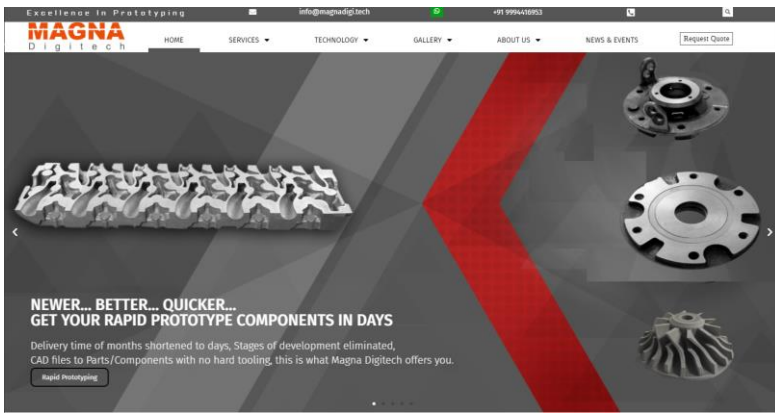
Excellence In Prototyping

info@magnadigi.tech

+91 9994416953

MAGNA
Digitech

HOME

SERVICES

TECHNOLOGY

GALLERY

ABOUT US

NEWS & EVENTS

Request Quote

NEWER... BETTER... QUICKER...
GET YOUR RAPID PROTOTYPE COMPONENTS IN DAYS

Delivery time of months shortened to days, Stages of development eliminated, CAD files to Parts/Components with no hard tooling, this is what Magna Digitech offers you.

Rapid Prototyping